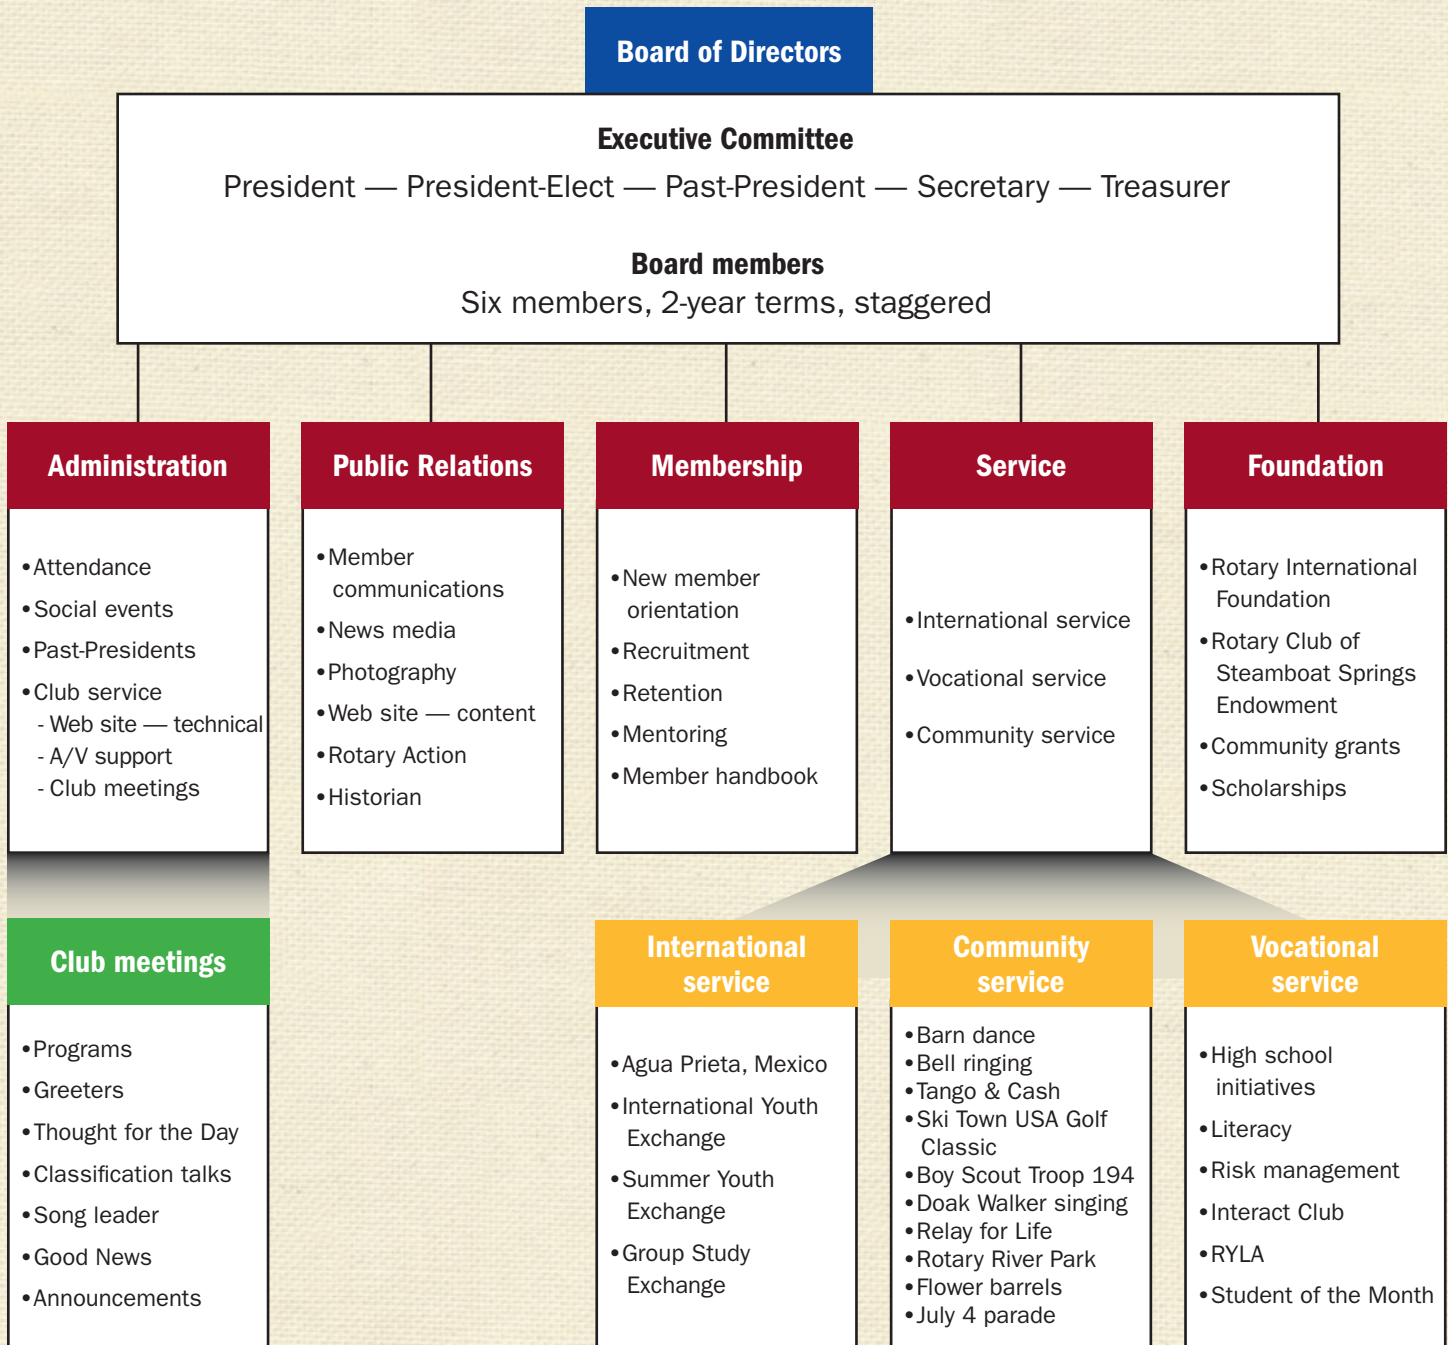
Board of Directors

Executive Committee
President — President-Elect — Past-President — Secretary — Treasurer

Board members
Six members, 2-year terms, staggered

Administration
•Attendance
•Social events
•Past-Presidents
•Club service
- Web site — technical
- A/V support
- Club meetings

Public Relations
•Member communications
•News media
•Photography
•Web site — content
•Rotary Action
•Historian

Membership
•New member orientation
•Recruitment
•Retention
•Mentoring
•Member handbook

Service
•International service
•Vocational service
•Community service

Foundation
•Rotary International Foundation
•Rotary Club of Steamboat Springs Endowment
•Community grants
•Scholarships

Club meetings
•Programs
•Greeters
•Thought for the Day
•Classification talks
•Song leader
•Good News
•Announcements

International service
•Agua Prieta, Mexico
•International Youth Exchange
•Summer Youth Exchange
•Group Study Exchange

Community service
•Barn dance
•Bell ringing
•Tango & Cash
•Ski Town USA Golf Classic
•Boy Scout Troop 194
•Doak Walker singing
•Relay for Life
•Rotary River Park
•Flower barrels
•July 4 parade

Vocational service
•High school initiatives
•Literacy
•Risk management
•Interact Club
•RYLA
•Student of the Month